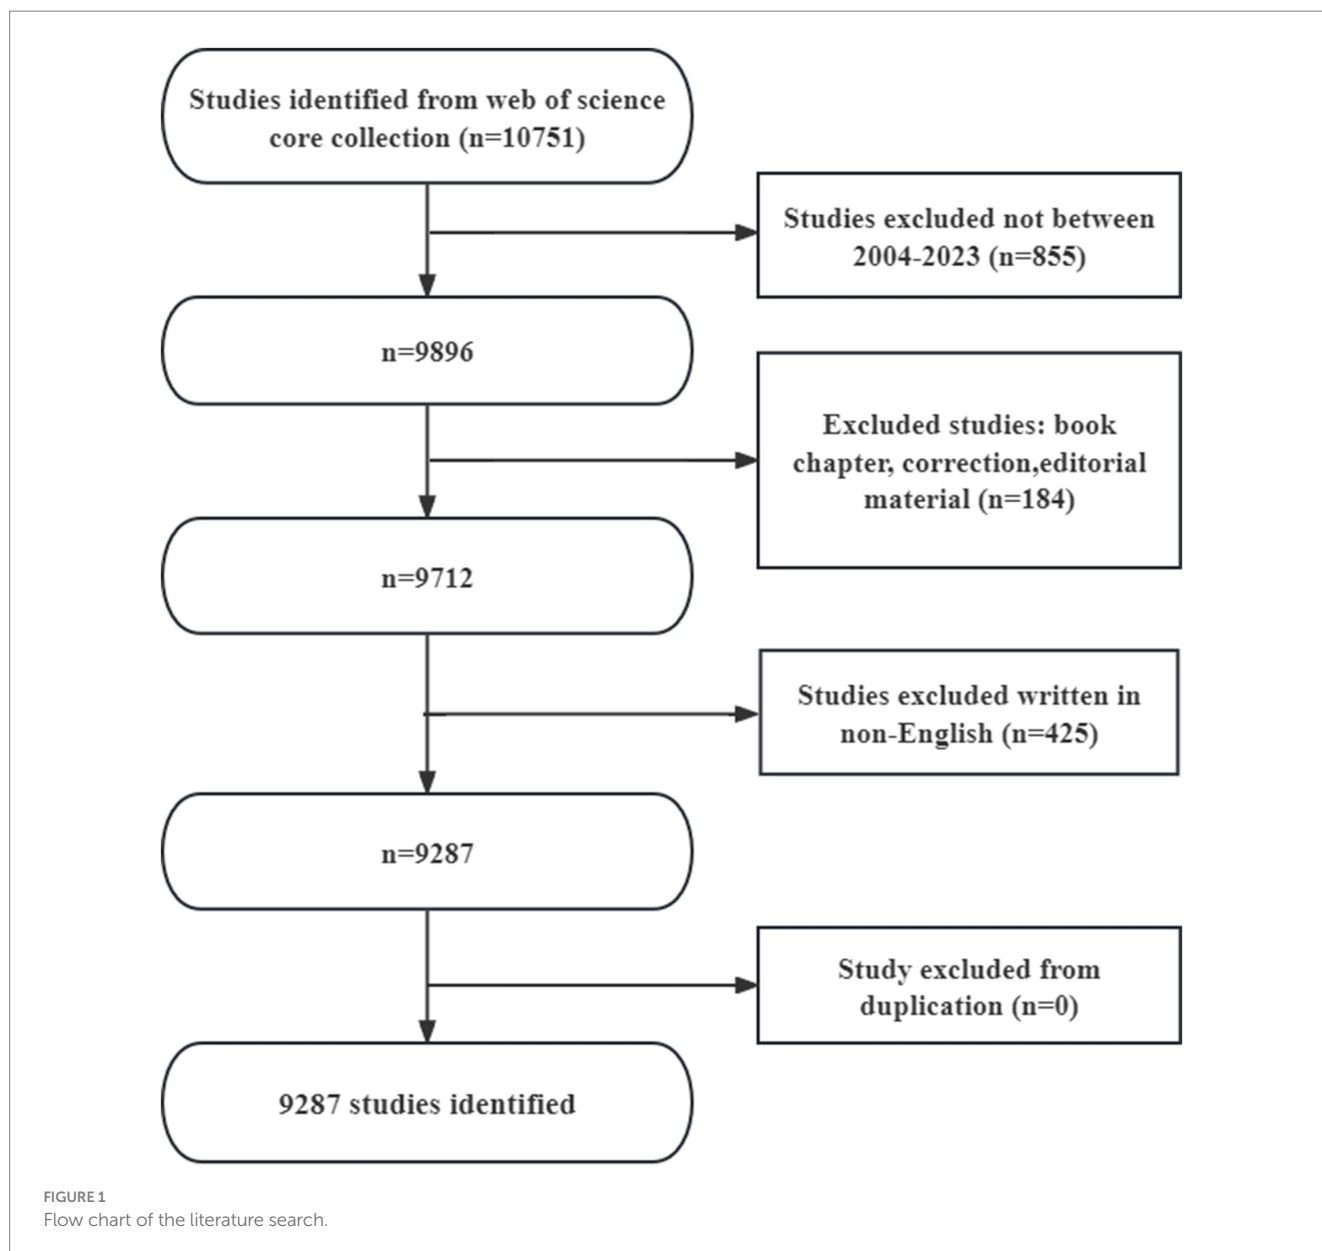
Studies identified from web of science core collection (n=10751)

Studies excluded not between 2004-2023 (n=855)

n=9896

Excluded studies: book chapter, correction,editorial material (n=184)

n=9712

Studies excluded written in non-English (n=425)

n=9287

Study excluded from duplication (n=0)

9287 studies identified

FIGURE 1
Flow chart of the literature search.